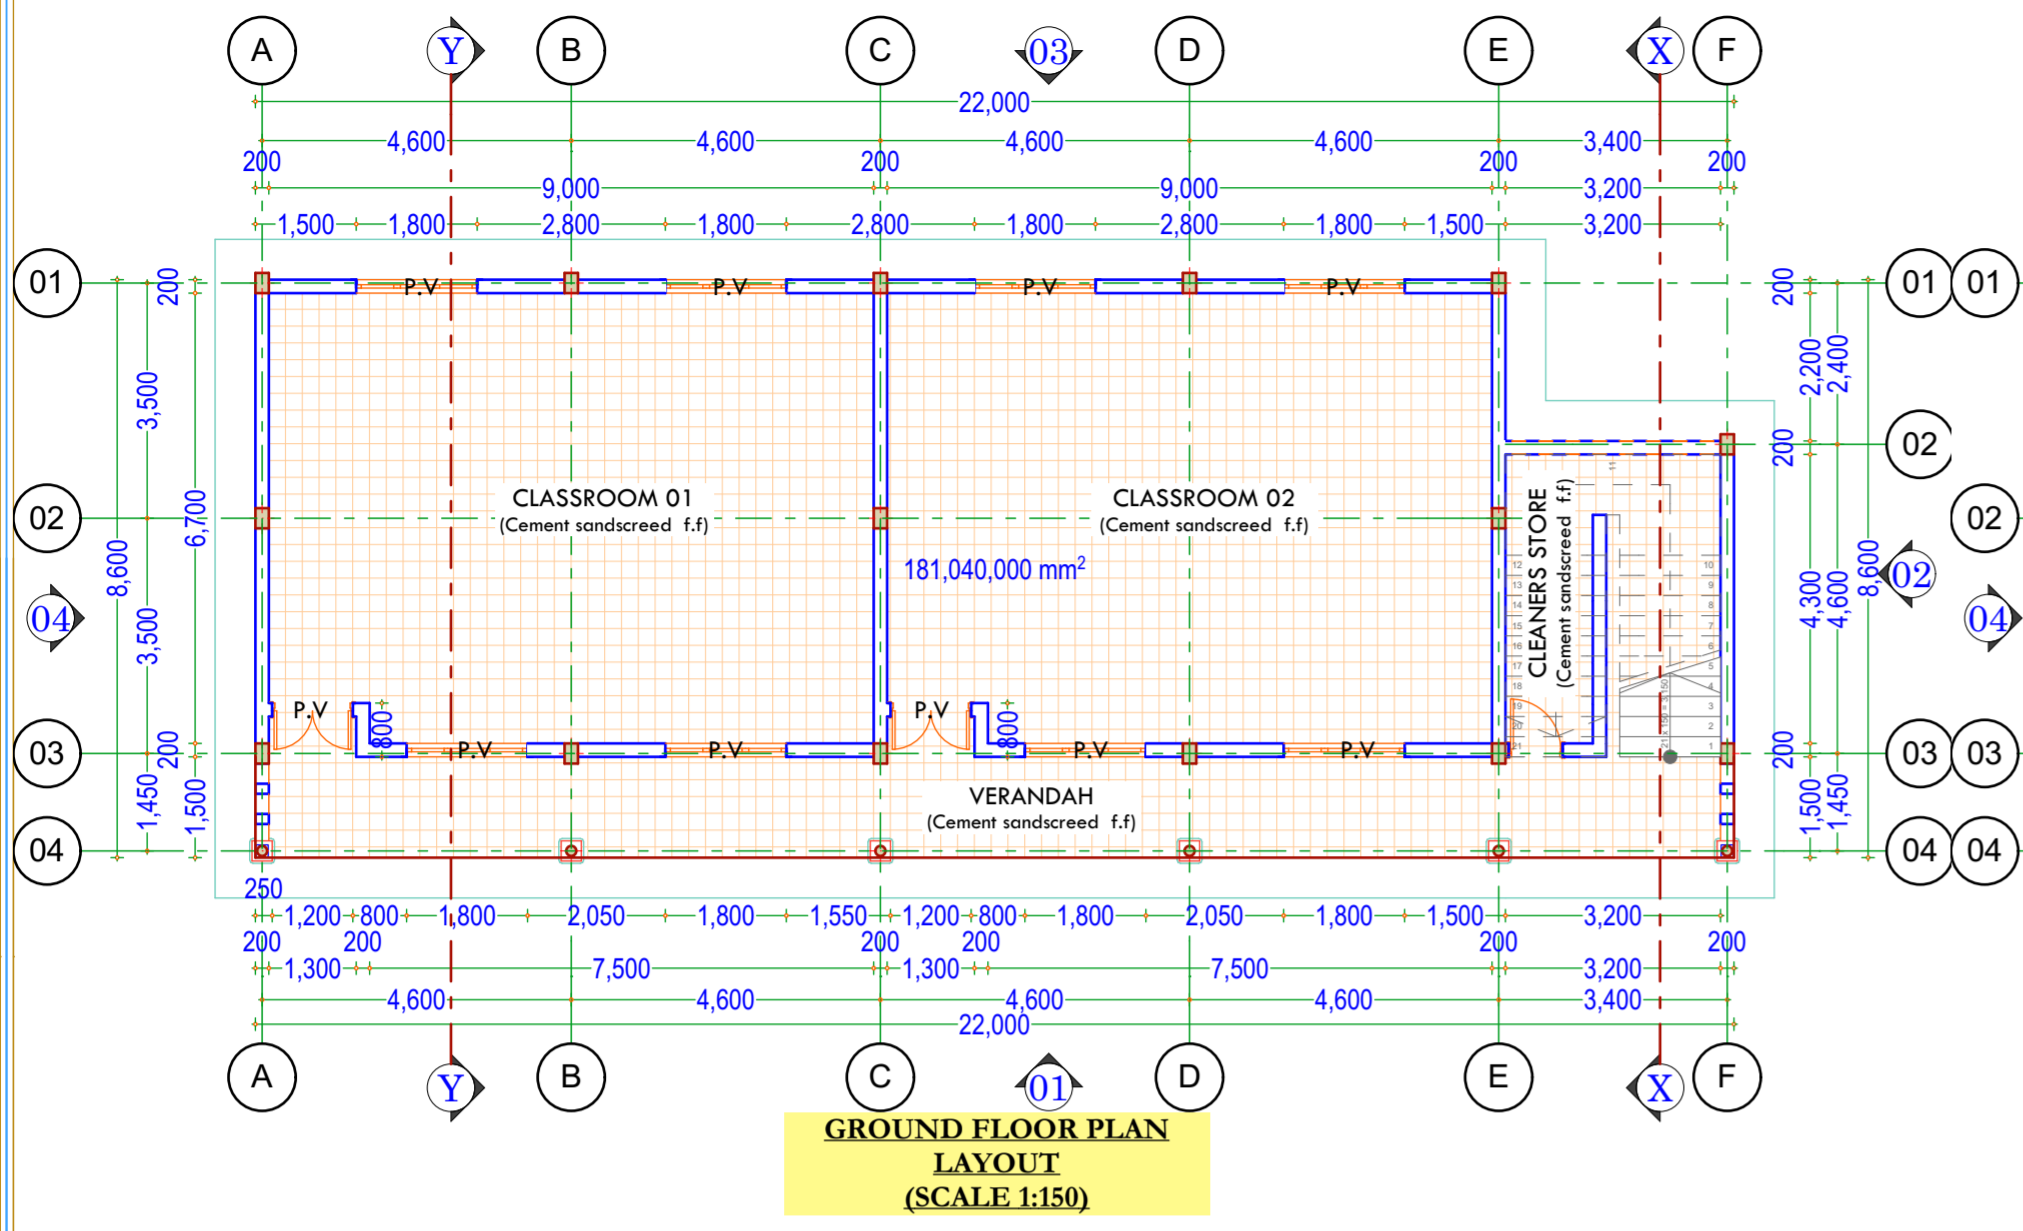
A Y B C 03 D E X F

22,000
4,600 4,600 4,600 4,600 3,400
200 200 200 200
9,000 9,000 3,200
1,500 1,800 2,800 1,800 2,800 1,800 2,800 1,800 1,500 3,200

01
200
3,500
02
6,700
8,600
04
3,500
03
200
1,450
1,500
04

P.V P.V P.V P.V

CLASSROOM 01
(Cement sandscreed f.f)

CLASSROOM 02
(Cement sandscreed f.f)

181,040,000 mm$^2$

CLEANERS STORE
(Cement sandscreed f.f)

P.V 800 P.V P.V P.V 800 P.V P.V

VERANDAH
(Cement sandscreed f.f)

01 01
200
2,200 2,400
02
200
02
02
4,300 4,600 8,600
04
03 03
200
1,500 1,450
04 04

250
1,200 800 1,800 2,050 1,800 1,550 1,200 800 1,800 2,050 1,800 1,500 3,200
200 200 200 200 200 200
1,300 7,500 1,300 7,500 3,200
4,600 4,600 4,600 4,600 3,400
22,000

A Y B C 01 D E X F

GROUND FLOOR PLAN
LAYOUT
(SCALE 1:150)